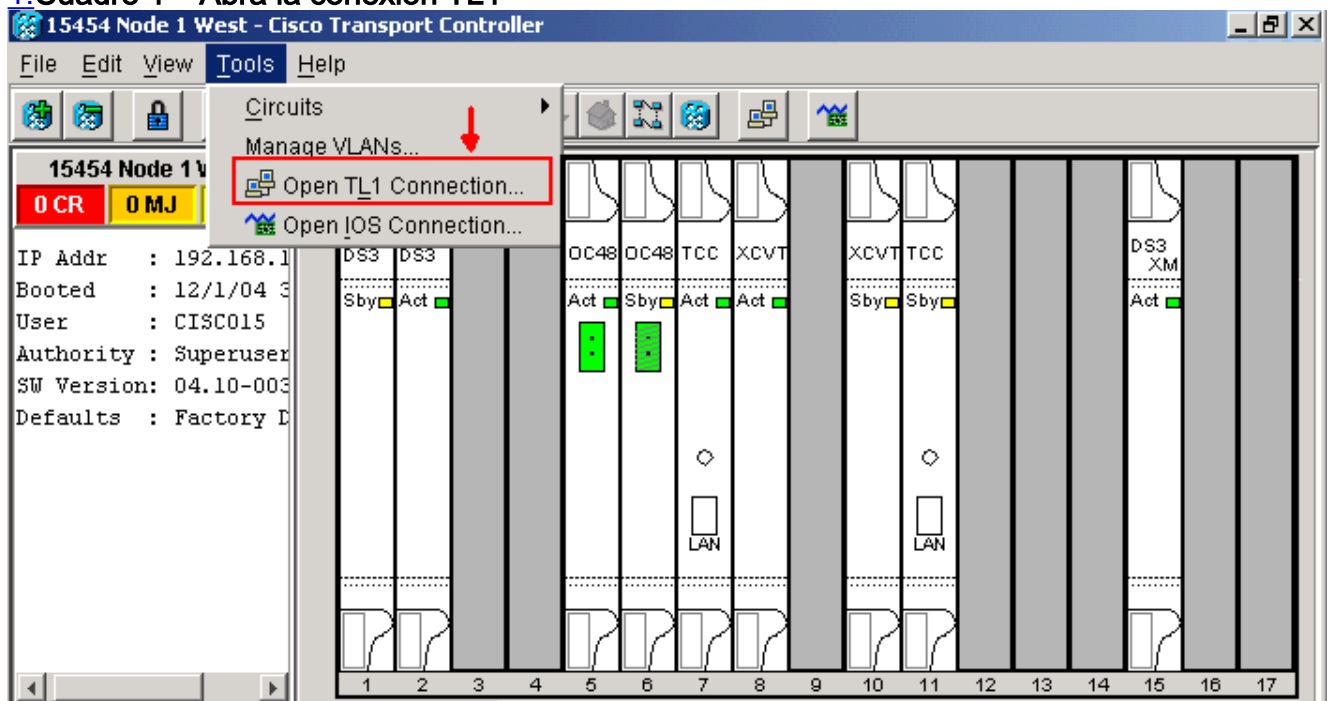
1.Cuadro 1 – Abra la conexión TL1

15454 Node 1 West - Cisco Transport Controller

File Edit View Tools Help

Circuits
Manage VLANs...
Open TL1 Connection...
Open IOS Connection...

15454 Node 1 W
0 CR
0 MJ

IP Addr : 192.168.1
Booted : 12/1/04 3
User : CISCO15
Authority : Superuser
SW Version: 04.10-003
Defaults : Factory D

DS3 DS3 OC48 OC48 TCC XCVT XCVT TCC DS3 XM
Sby Act Act Sby Act Act Sby Sby Act

LAN
LAN

1 2 3 4 5 6 7 8 9 10 11 12 13 14 15 16 17